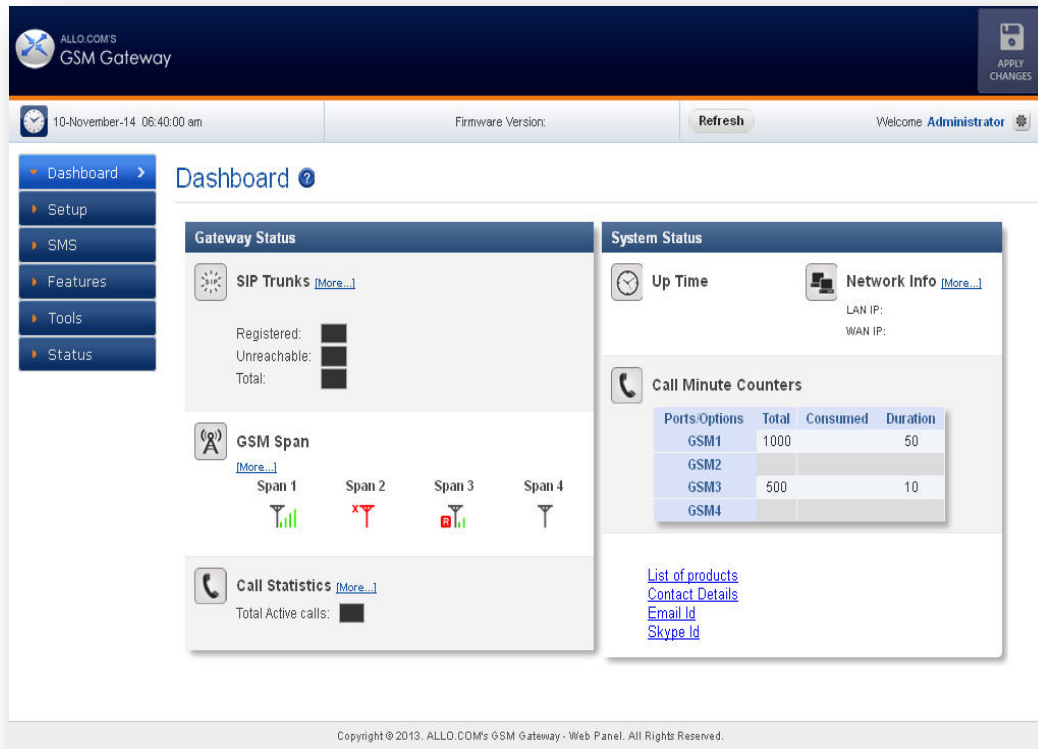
ALLO.COM'S
GSM Gateway

APPLY CHANGES

10-November-14 06:40:00 am

Firmware Version:

Refresh

Welcome Administrator

Dashboard
Setup
SMS
Features
Tools
Status

Dashboard

Gateway Status

SIP Trunks [More...]

Registered:
Unreachable:
Total:

GSM Span
[More...]
Span 1 Span 2 Span 3 Span 4

Call Statistics [More...]
Total Active calls:

System Status

Up Time

Network Info [More...]
LAN IP:
WAN IP:

Call Minute Counters

| Ports/Options | Total | Consumed | Duration |
|---|---|---|---|
| GSM1 | 1000 | | 50 |
| GSM2 | | | |
| GSM3 | 500 | | 10 |
| GSM4 | | | |

List of products
Contact Details
Email Id
Skype Id

Copyright © 2013. ALLO.COM's GSM Gateway - Web Panel. All Rights Reserved.